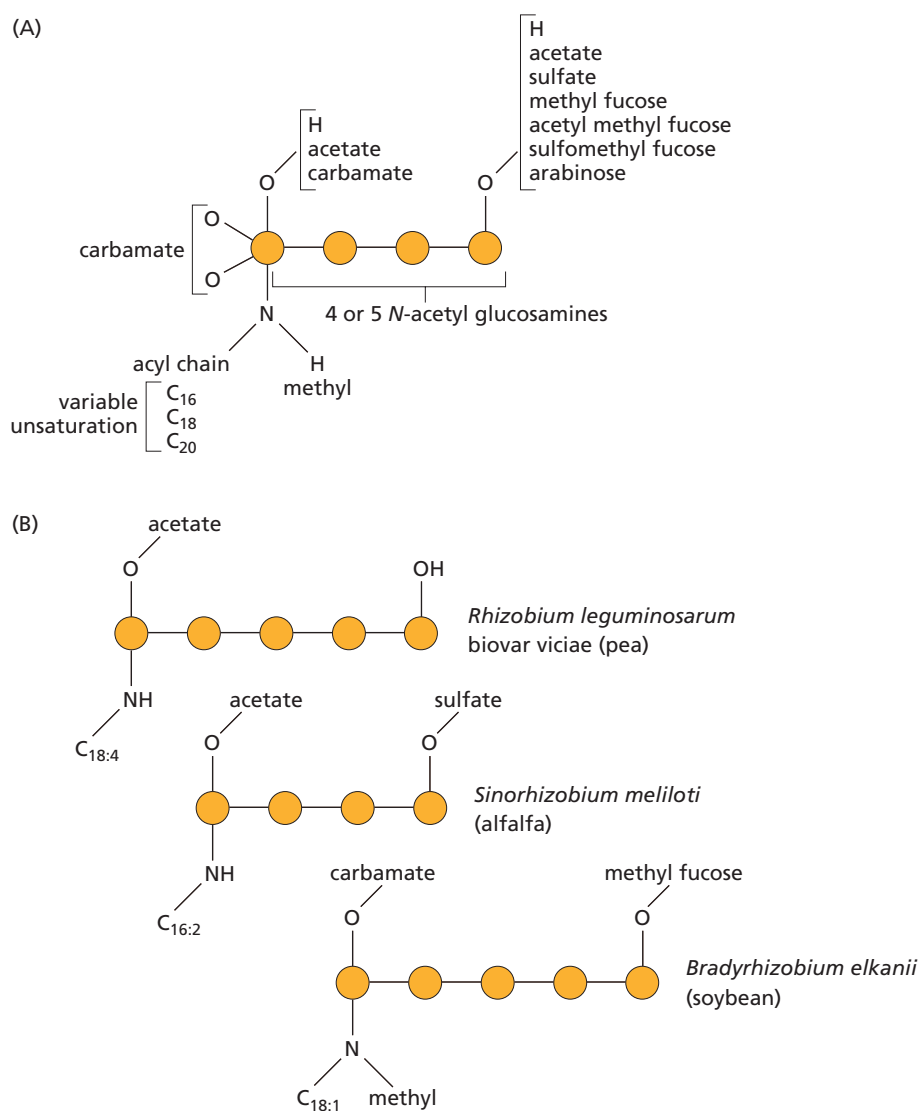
(A)

H
acetate
sulfate
methyl fucose
acetyl methyl fucose
sulfomethyl fucose
arabinose

H
acetate
carbamate

O

O

carbamate

O

O

4 or 5 N-acetyl glucosamines

N

acyl chain

H
methyl

variable unsaturation

$C_{16}$
$C_{18}$
$C_{20}$

(B)

acetate

O

OH

Rhizobium leguminosarum
biovar viciae (pea)

NH

$C_{18:4}$

acetate

sulfate

O

O

Sinorhizobium meliloti
(alfalfa)

NH

$C_{16:2}$

carbamate

methyl fucose

O

O

Bradyrhizobium elkanii
(soybean)

N

$C_{18:1}$

methyl